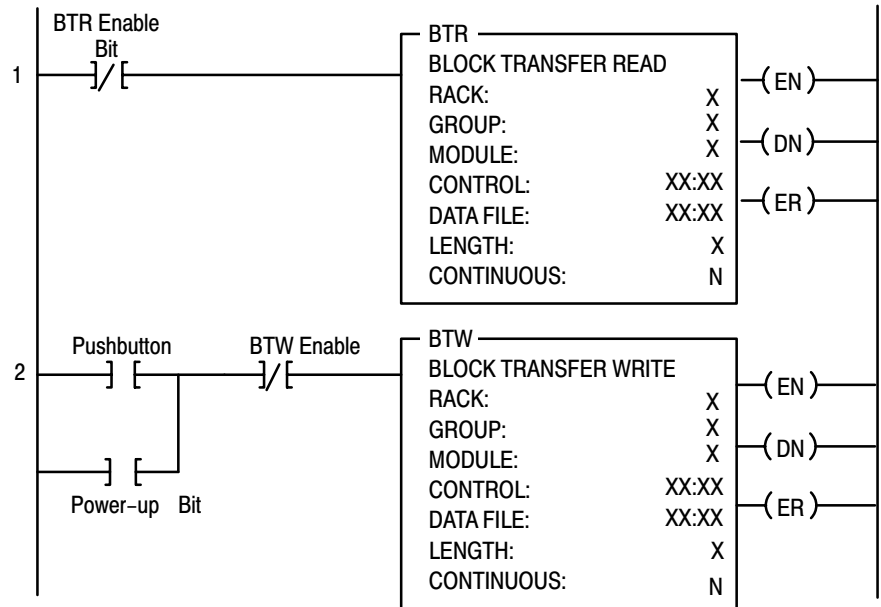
BTR Enable Bit

1

BTR
BLOCK TRANSFER READ
RACK: X
GROUP: X
MODULE: X
CONTROL: XX:XX
DATA FILE: XX:XX
LENGTH: X
CONTINUOUS: N

EN
DN
ER

2

Pushbutton

BTW Enable

Power-up Bit

BTW
BLOCK TRANSFER WRITE
RACK: X
GROUP: X
MODULE: X
CONTROL: XX:XX
DATA FILE: XX:XX
LENGTH: X
CONTINUOUS: N

EN
DN
ER